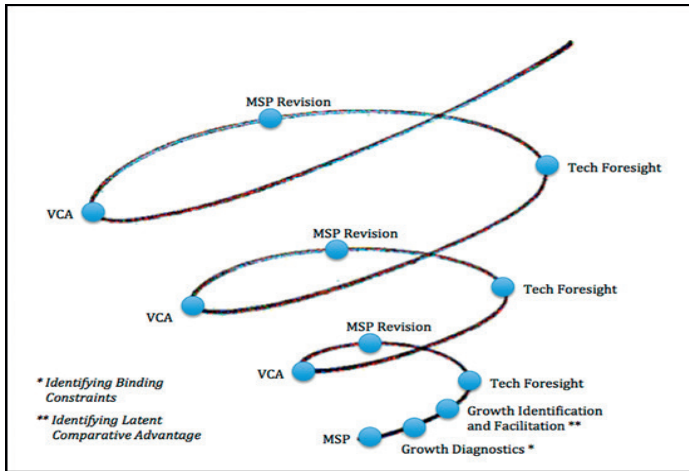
MSP Revision

Tech Foresight

VCA

MSP Revision

Tech Foresight

VCA

MSP Revision

VCA

Tech Foresight

Growth Identification and Facilitation **

MSP

Growth Diagnostics *

* Identifying Binding Constraints

** Identifying Latent Comparative Advantage